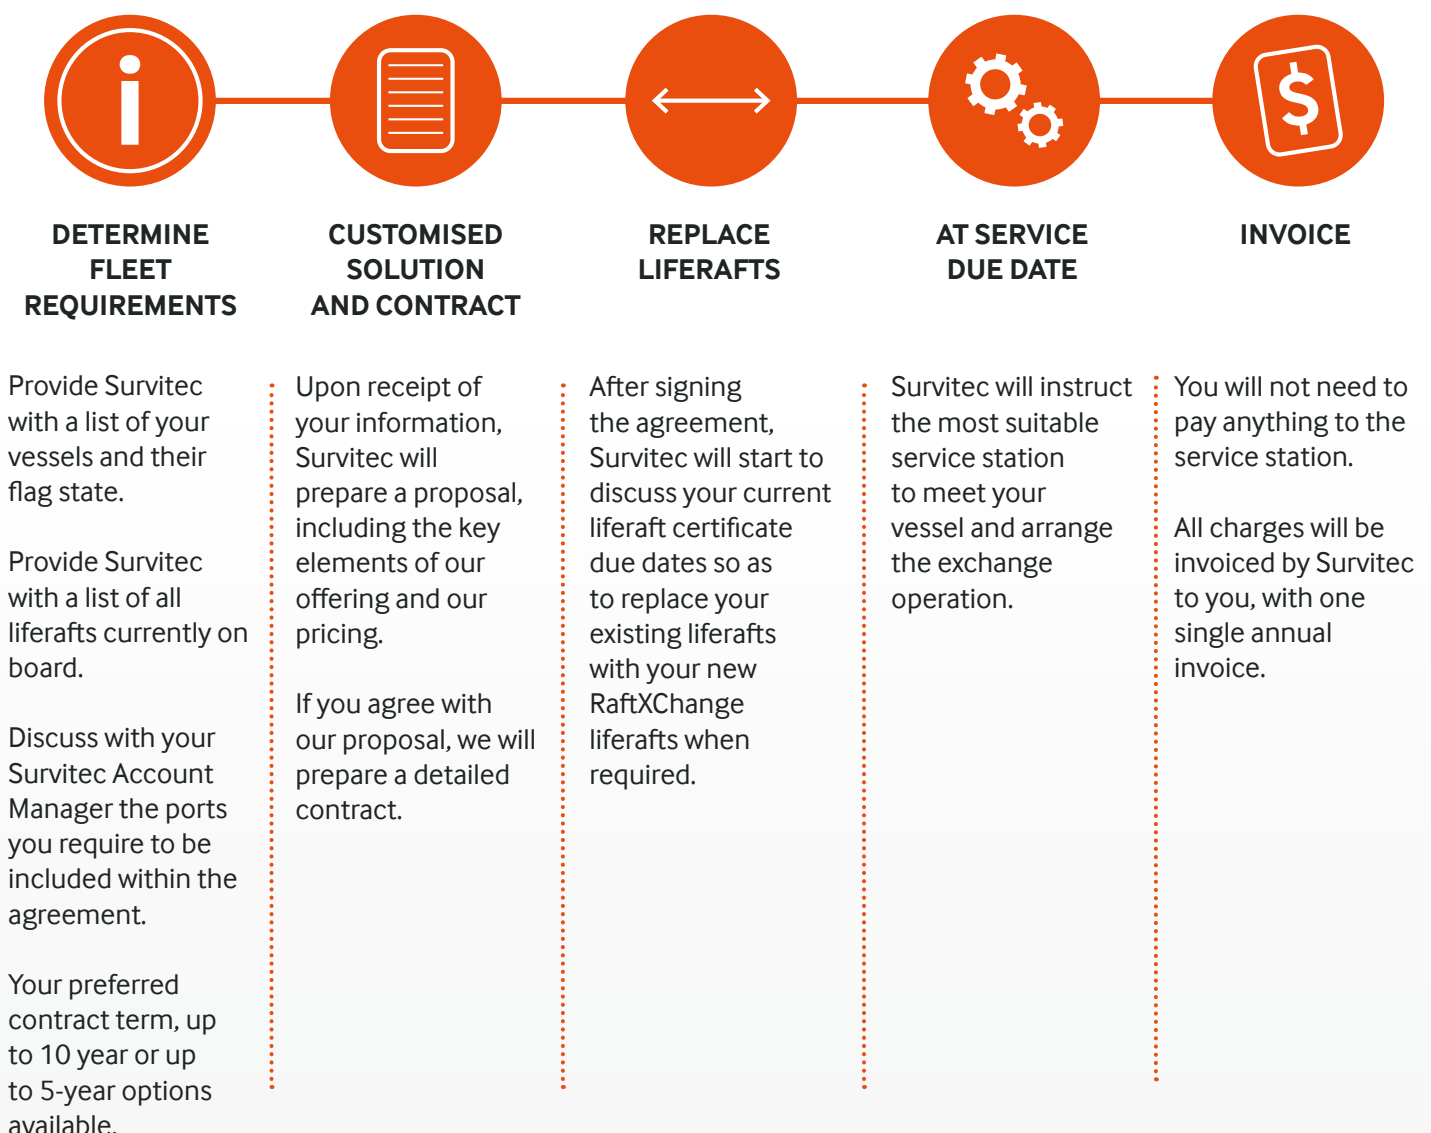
DETERMINE FLEET REQUIREMENTS

Provide Survitec with a list of your vessels and their flag state.

Provide Survitec with a list of all liferafts currently on board.

Discuss with your Survitec Account Manager the ports you require to be included within the agreement.

Your preferred contract term, up to 10 year or up to 5-year options available.

CUSTOMISED SOLUTION AND CONTRACT

Upon receipt of your information, Survitec will prepare a proposal, including the key elements of our offering and our pricing.

If you agree with our proposal, we will prepare a detailed contract.

REPLACE LIFERAFTS

After signing the agreement, Survitec will start to discuss your current liferaft certificate due dates so as to replace your existing liferafts with your new RaftXChange liferafts when required.

AT SERVICE DUE DATE

Survitec will instruct the most suitable service station to meet your vessel and arrange the exchange operation.

INVOICE

You will not need to pay anything to the service station.

All charges will be invoiced by Survitec to you, with one single annual invoice.